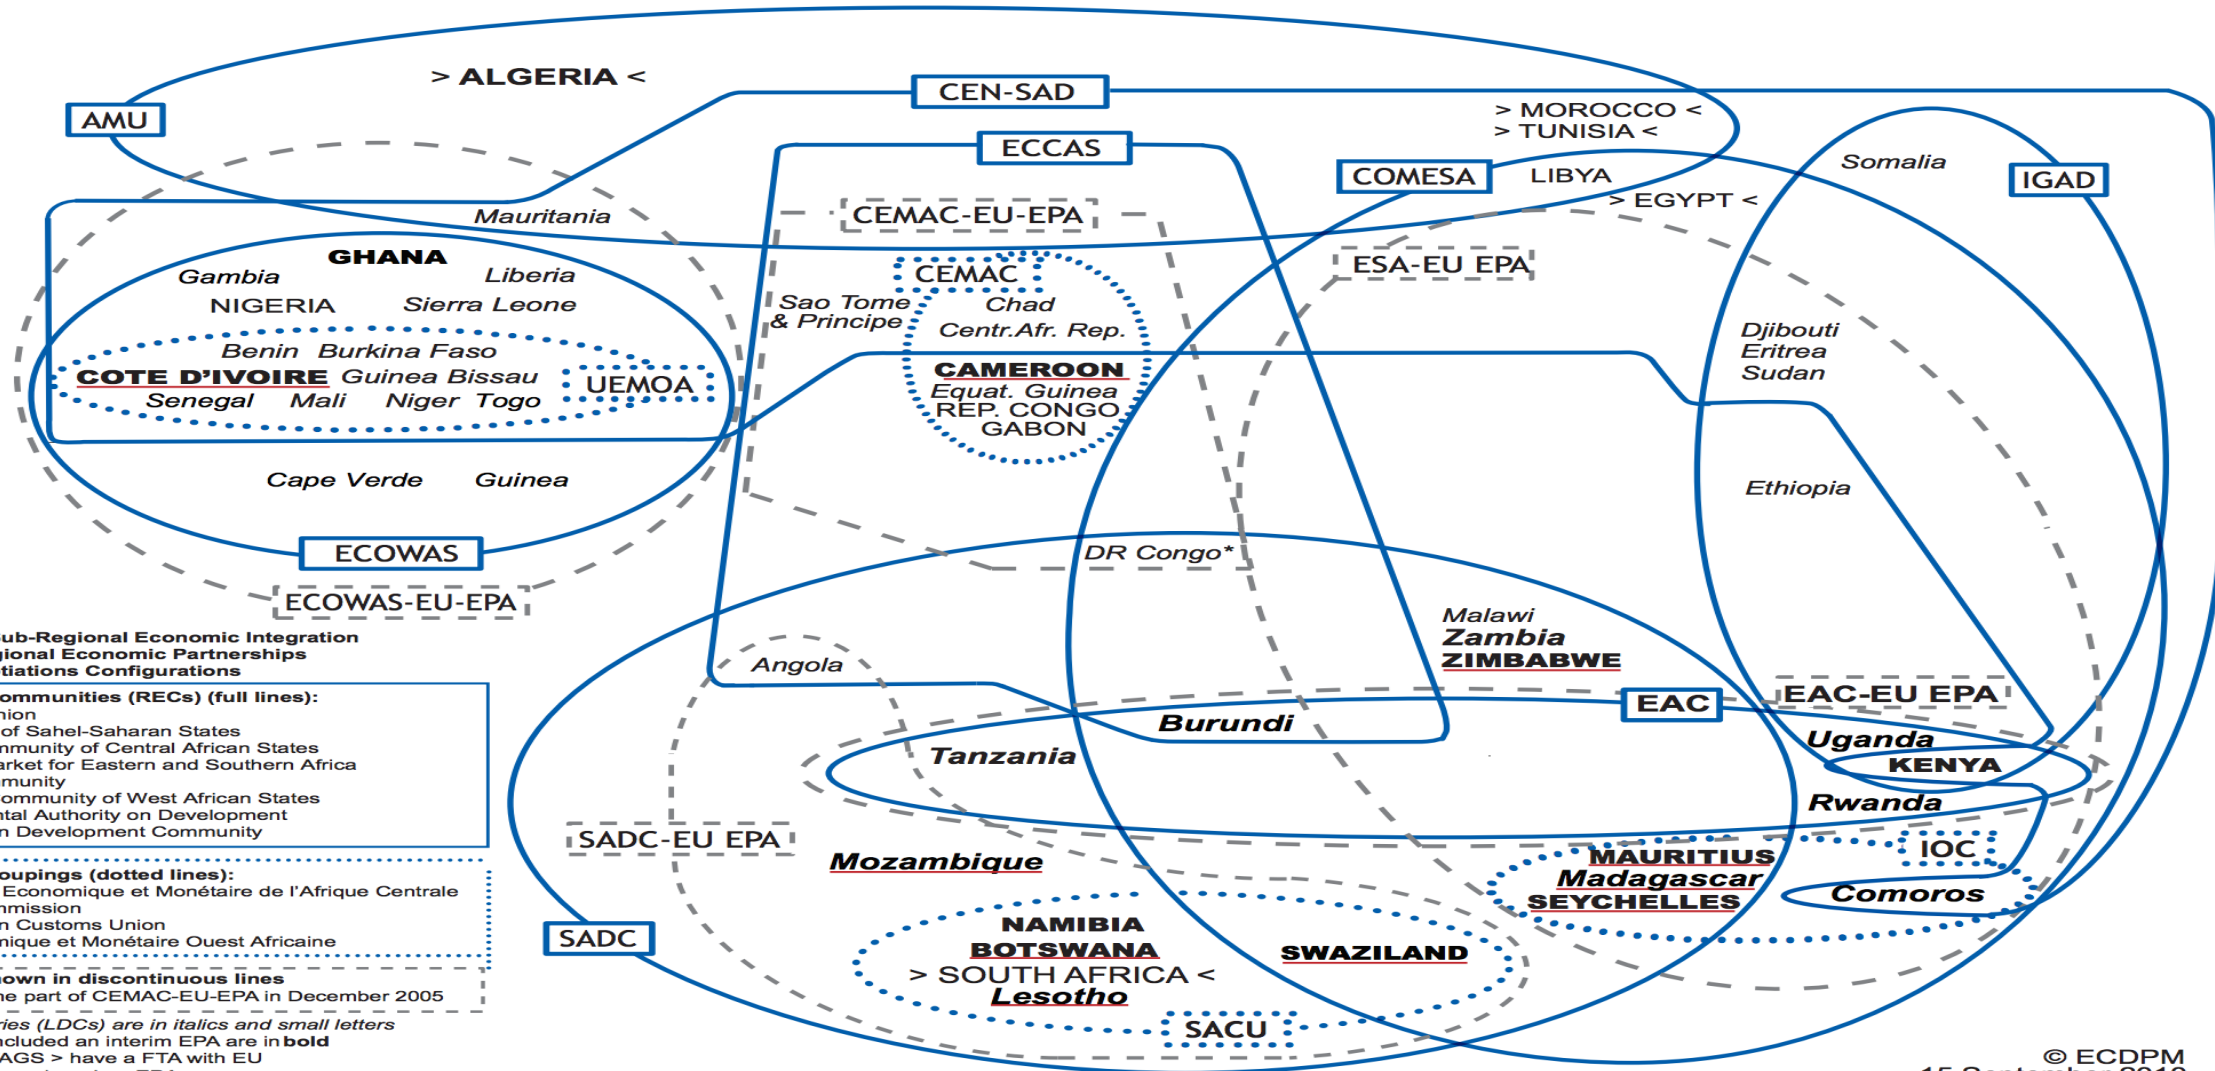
> ALGERIA <

AMU

CEN-SAD

> MOROCCO <
> TUNISIA <

ECCAS

COMESA

LIBYA

Somalia

IGAD

> EGYPT <

Mauritania

CEMAC-EU-EPA

GHANA

Gambia

Liberia

NIGERIA

Sierra Leone

ESA-EU EPA

CEMAC

Sao Tome & Principe

Chad

Centr.Afr. Rep.

Djibouti
Eritrea
Sudan

Benin Burkina Faso

COTE D'IVOIRE Guinea Bissau

UEMOA

Senegal Mali Niger Togo

CAMEROON
Equat. Guinea
REP. CONGO
GABON

Ethiopia

Cape Verde Guinea

ECOWAS

DR Congo*

ECOWAS-EU-EPA

ub-Regional Economic Integration
ional Economic Partnerships
tiations Configurations

Malawi
Zambia
ZIMBABWE

ommunities (RECs) (full lines):
nion
of Sahel-Saharan States
nmunity of Central African States
arket for Eastern and Southern Africa
munity
ommunity of West African States
ntal Authority on Development
n Development Community

Angola

EAC

EAC-EU EPA

Burundi

Tanzania

Uganda

KENYA

Rwanda

SADC-EU EPA

oupings (dotted lines):
Economique et Monétaire de l'Afrique Centrale
mmission
n Customs Union
nique et Monétaire Ouest Africaine

Mozambique

MAURITIUS
Madagascar
SEYCHELLES

IOC

Comoros

SADC

NAMIBIA
BOTSWANA
> SOUTH AFRICA <
Lesotho

SWAZILAND

own in discontinuous lines
he part of CEMAC-EU-EPA in December 2005

SACU

ries (LDCs) are in italics and small letters
ncluded an interim EPA are in bold
AGS > have a FTA with EU

© ECDPM
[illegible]